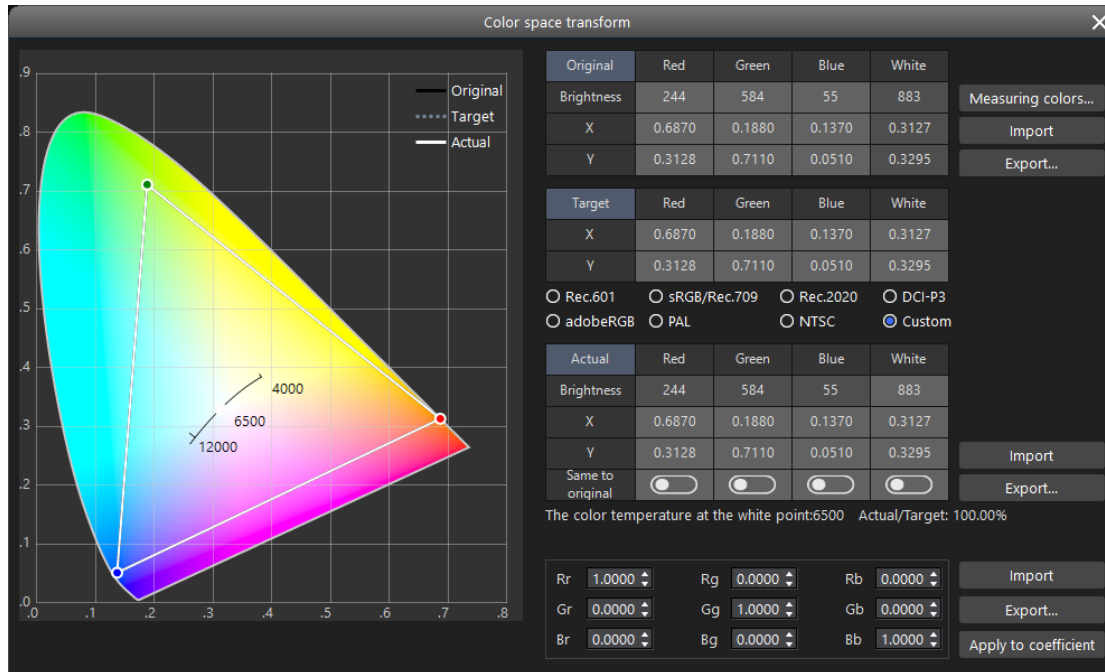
Color space transform

.9
.8
.7
.6
.5
.4
.3
.2
.1
.0
.0 .1 .2 .3 .4 .5 .6 .7 .8

Original
Target
Actual

4000
6500
12000

| Original | Red | Green | Blue | White |
|---|---|---|---|---|
| Brightness | 244 | 584 | 55 | 883 |
| X | 0.6870 | 0.1880 | 0.1370 | 0.3127 |
| Y | 0.3128 | 0.7110 | 0.0510 | 0.3295 |

Measuring colors...
Import
Export...

| Target | Red | Green | Blue | White |
|---|---|---|---|---|
| X | 0.6870 | 0.1880 | 0.1370 | 0.3127 |
| Y | 0.3128 | 0.7110 | 0.0510 | 0.3295 |

Rec.601 sRGB/Rec.709 Rec.2020 DCI-P3
adobeRGB PAL NTSC Custom

| Actual | Red | Green | Blue | White |
|---|---|---|---|---|
| Brightness | 244 | 584 | 55 | 883 |
| X | 0.6870 | 0.1880 | 0.1370 | 0.3127 |
| Y | 0.3128 | 0.7110 | 0.0510 | 0.3295 |
| Same to original | | | | |

Import
Export...

The color temperature at the white point:6500 Actual/Target: 100.00%

Rr 1.0000 Rg 0.0000 Rb 0.0000
Gr 0.0000 Gg 1.0000 Gb 0.0000
Br 0.0000 Bg 0.0000 Bb 1.0000

Import
Export...
Apply to coefficient